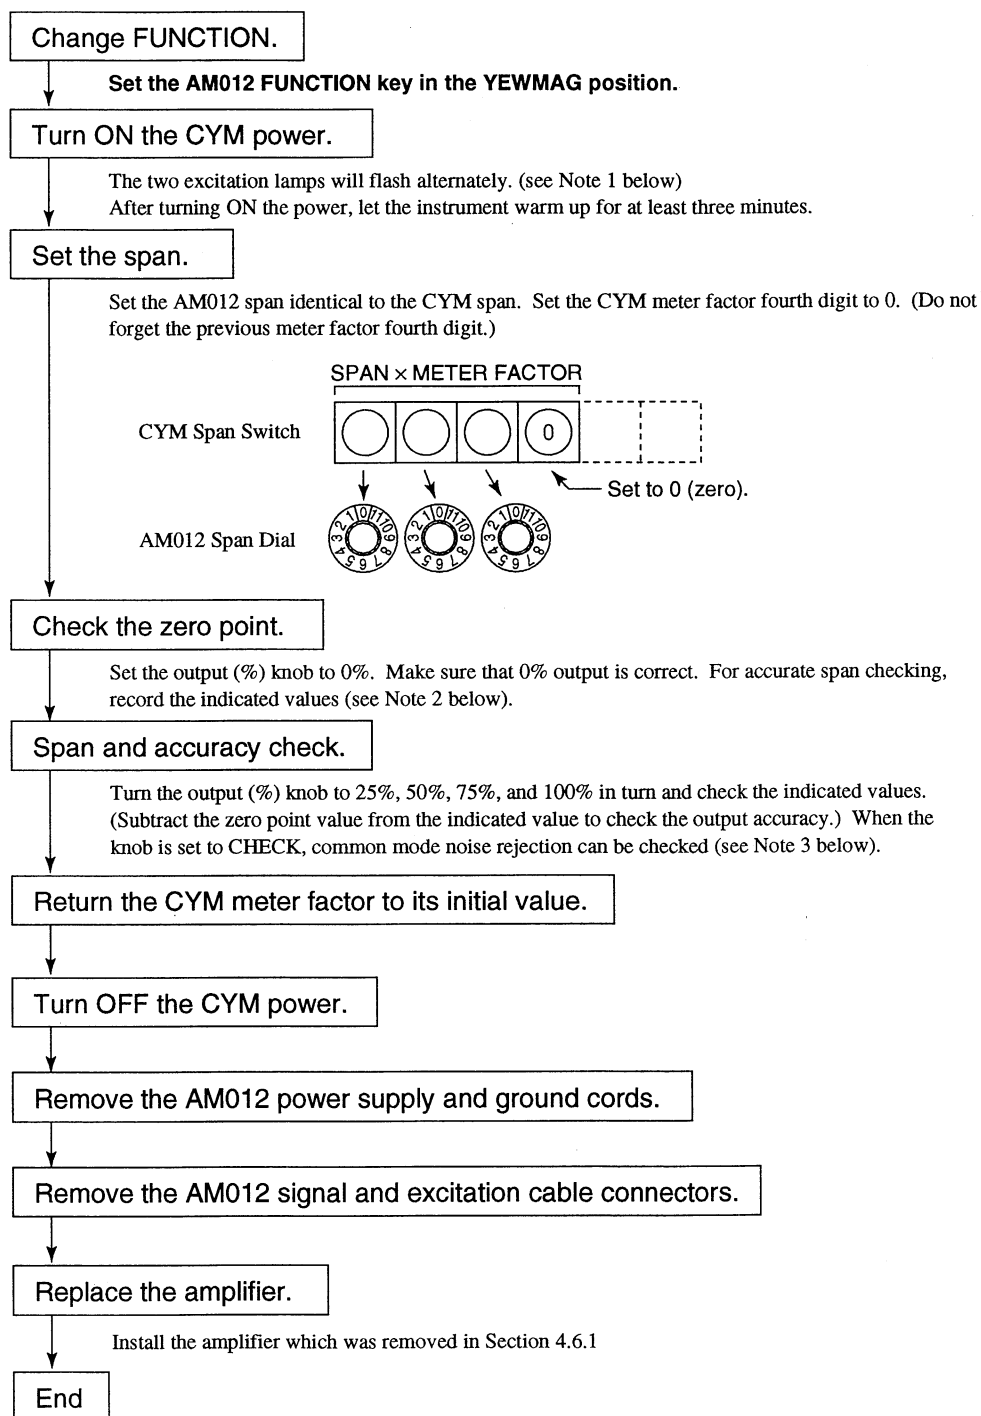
Change FUNCTION.

Set the AM012 FUNCTION key in the YEWMAG position.

Turn ON the CYM power.

The two excitation lamps will flash alternately. (see Note 1 below)
After turning ON the power, let the instrument warm up for at least three minutes.

Set the span.

Set the AM012 span identical to the CYM span. Set the CYM meter factor fourth digit to 0. (Do not forget the previous meter factor fourth digit.)

SPAN × METER FACTOR

CYM Span Switch

0

Set to 0 (zero).

AM012 Span Dial

Check the zero point.

Set the output (%) knob to 0%. Make sure that 0% output is correct. For accurate span checking, record the indicated values (see Note 2 below).

Span and accuracy check.

Turn the output (%) knob to 25%, 50%, 75%, and 100% in turn and check the indicated values. (Subtract the zero point value from the indicated value to check the output accuracy.) When the knob is set to CHECK, common mode noise rejection can be checked (see Note 3 below).

Return the CYM meter factor to its initial value.

Turn OFF the CYM power.

Remove the AM012 power supply and ground cords.

Remove the AM012 signal and excitation cable connectors.

Replace the amplifier.

Install the amplifier which was removed in Section 4.6.1

End